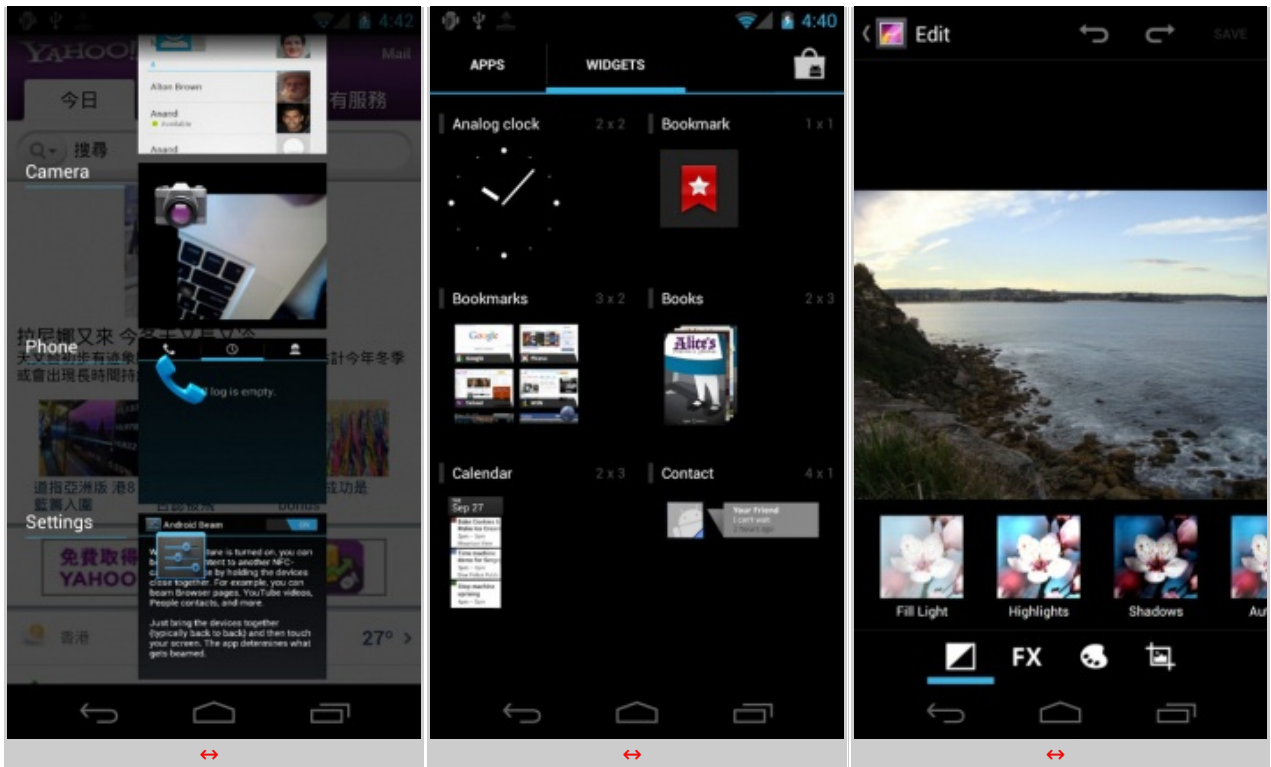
4:42

YAHOO!

Mail

今日

有服務

搜尋

Camera

Allan Brown

Anand

Available

Anand

拉尼娜又來 今冬
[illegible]計今年冬季
或會出現長時間持

Phone

log is empty.

這指亞洲版 港

藍顏人國

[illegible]功是

Settings

Android Beam

ON

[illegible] are is turned on, you can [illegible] content to another NFC- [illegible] by holding the devices close together. For example, you can beam Browser pages, YouTube videos, People contacts, and more.

Just bring the devices together (typically back to back) and then touch your screen. The app determines what gets beamed.

免費取得

YAHOO

香港

27°

↔

4:40

APPS

WIDGETS

Analog clock 2 x 2

Bookmark 1 x 1

Bookmarks 3 x 2

Books 2 x 3

Google

Alice's

Calendar 2 x 3

Contact 4 x 1

Sep 27

Your Friend

↔

Edit

SAVE

Fill Light

Highlights

Shadows

Au

FX

↔